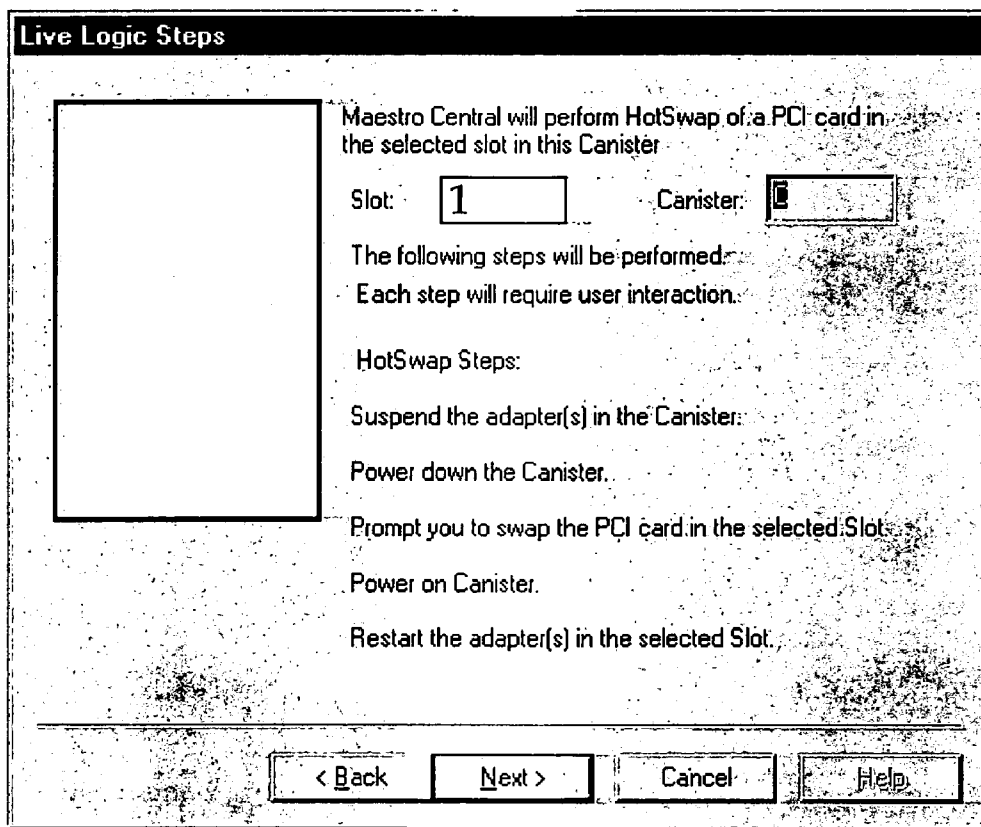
Live Logic Steps

Maestro Central will perform HotSwap of a PCI card in the selected slot in this Canister

Slot: 1 Canister: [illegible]

The following steps will be performed:

Each step will require user interaction.

HotSwap Steps:

Suspend the adapter(s) in the Canister.

Power down the Canister.

Prompt you to swap the PCI card in the selected Slot.

Power on Canister.

Restart the adapter(s) in the selected Slot.

< Back Next > Cancel Help